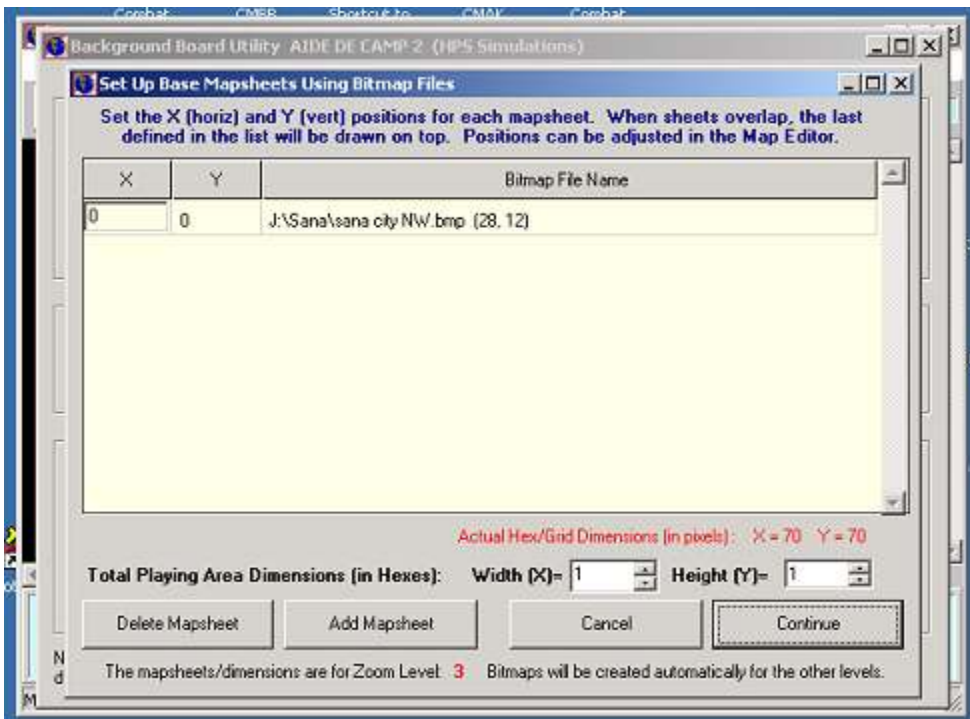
Combat CMBB Shortcut to CMAK Combat

Background Board Utility AIDE DE CAMP 2 (HPS Simulations)

Set Up Base Mapsheets Using Bitmap Files

Set the X (horiz) and Y (vert) positions for each mapsheet. When sheets overlap, the last defined in the list will be drawn on top. Positions can be adjusted in the Map Editor.

| X | Y | Bitmap File Name |
|---|---|---|
| 0 | 0 | J:\Sana\sana city NW.bmp (28, 12) |

Actual Hex/Grid Dimensions (in pixels): X = 70 Y = 70

Total Playing Area Dimensions (in Hexes): Width (X)= 1 Height (Y)= 1

Delete Mapsheet

Add Mapsheet

Cancel

Continue

The mapsheets/dimensions are for Zoom Level: 3 Bitmaps will be created automatically for the other levels.

N
d
M